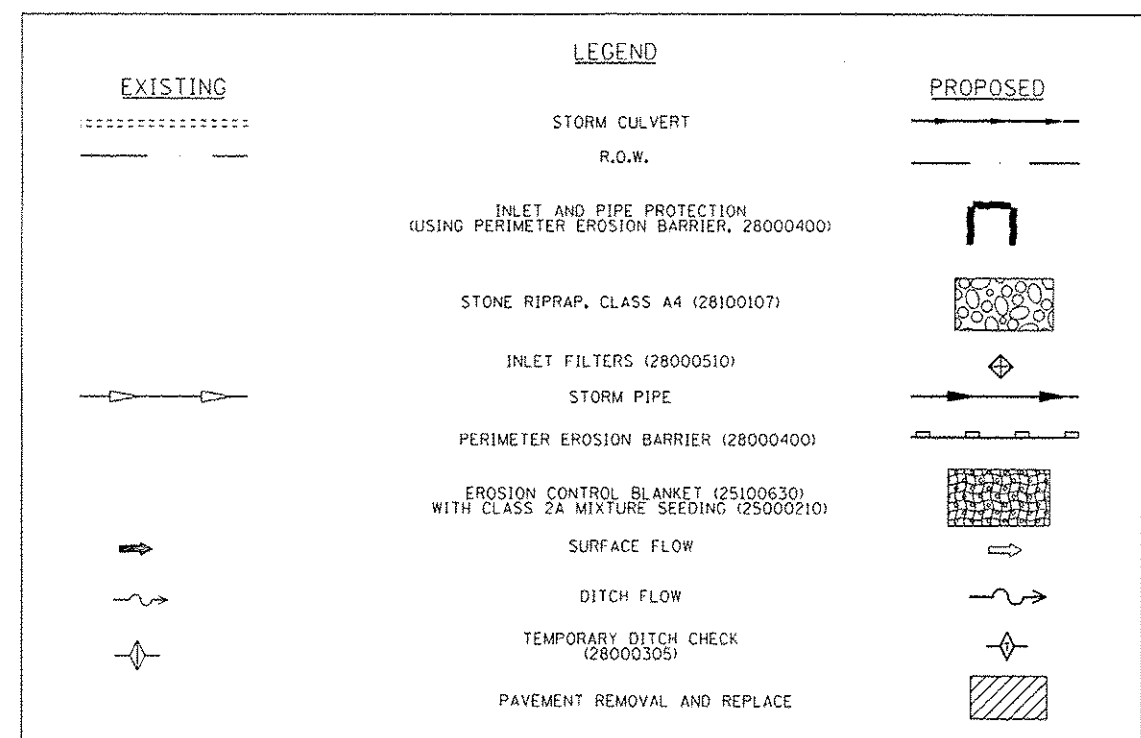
LEGEND

EXISTING

PROPOSED

STORM CULVERT

R.O.W.

INLET AND PIPE PROTECTION (USING PERIMETER EROSION BARRIER, 28000400)

STONE RIPRAP, CLASS A4 (28100107)

INLET FILTERS (28000510)

STORM PIPE

PERIMETER EROSION BARRIER (28000400)

EROSION CONTROL BLANKET (25100630) WITH CLASS 2A MIXTURE SEEDING (25000210)

SURFACE FLOW

DITCH FLOW

TEMPORARY DITCH CHECK (28000305)

PAVEMENT REMOVAL AND REPLACE